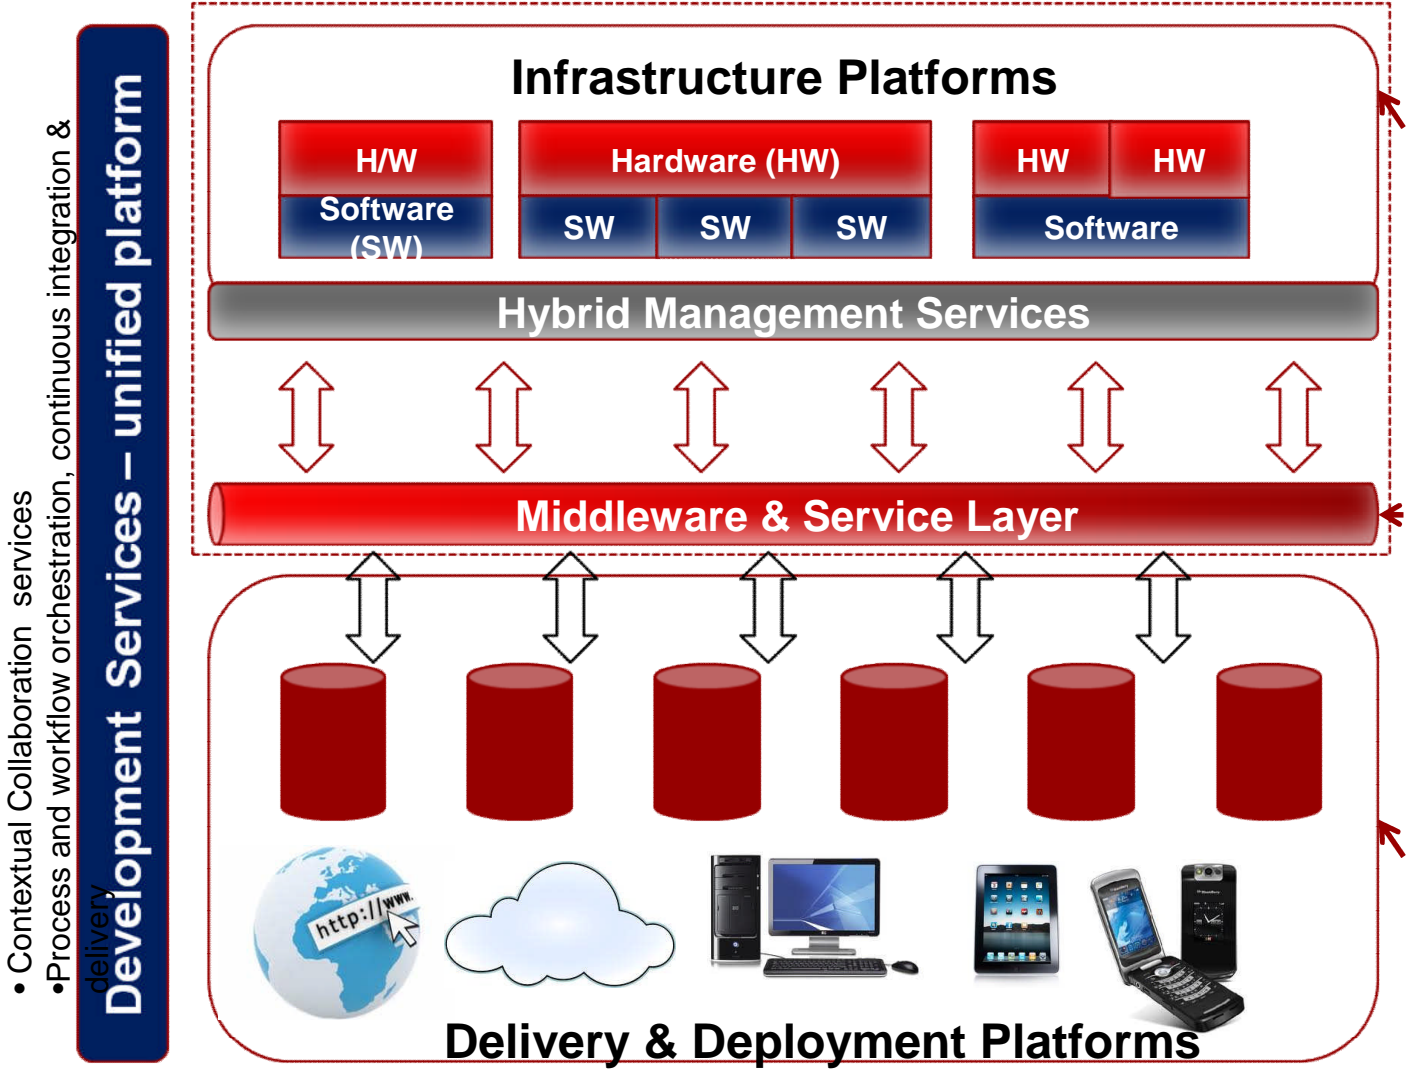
• Contextual Collaboration services
•Process and workflow orchestration, continuous integration & delivery

Development Services – unified platform

Infrastructure Platforms

H/W
Software (SW)

Hardware (HW)
SW
SW
SW

HW
HW
Software

Hybrid Management Services

Middleware & Service Layer

http://www.

Delivery & Deployment Platforms